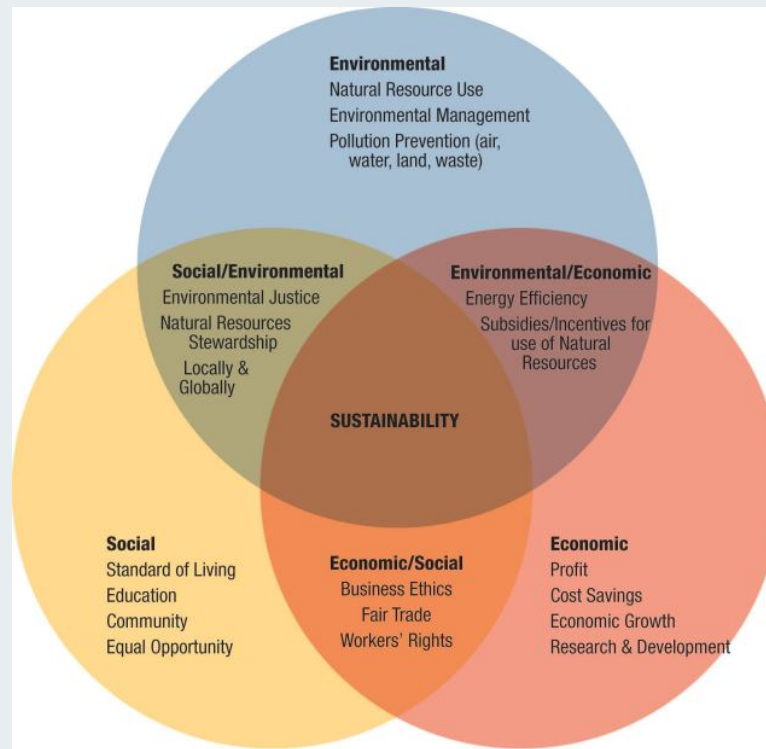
Environmental
Natural Resource Use
Environmental Management
Pollution Prevention (air, water, land, waste)

Social/Environmental
Environmental Justice
Natural Resources Stewardship
Locally & Globally

Environmental/Economic
Energy Efficiency
Subsidies/Incentives for use of Natural Resources

SUSTAINABILITY

Social
Standard of Living
Education
Community
Equal Opportunity

Economic/Social
Business Ethics
Fair Trade
Workers' Rights

Economic
Profit
Cost Savings
Economic Growth
Research & Development